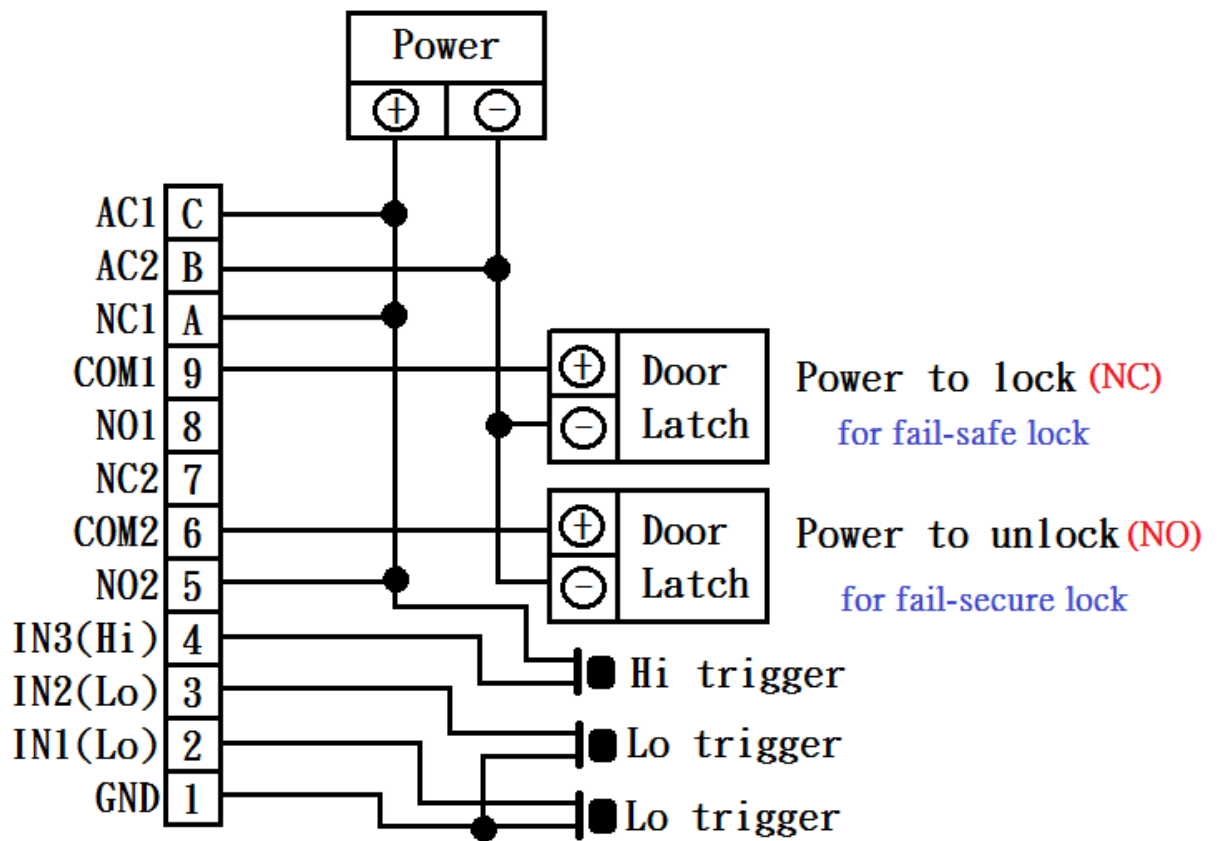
Power
+ −

AC1 C
AC2 B
NC1 A
COM1 9
NO1 8
NC2 7
COM2 6
NO2 5
IN3(Hi) 4
IN2(Lo) 3
IN1(Lo) 2
GND 1

+ Door
− Latch
Power to lock (NC)
for fail-safe lock

+ Door
− Latch
Power to unlock (NO)
for fail-secure lock

Hi trigger
Lo trigger
Lo trigger